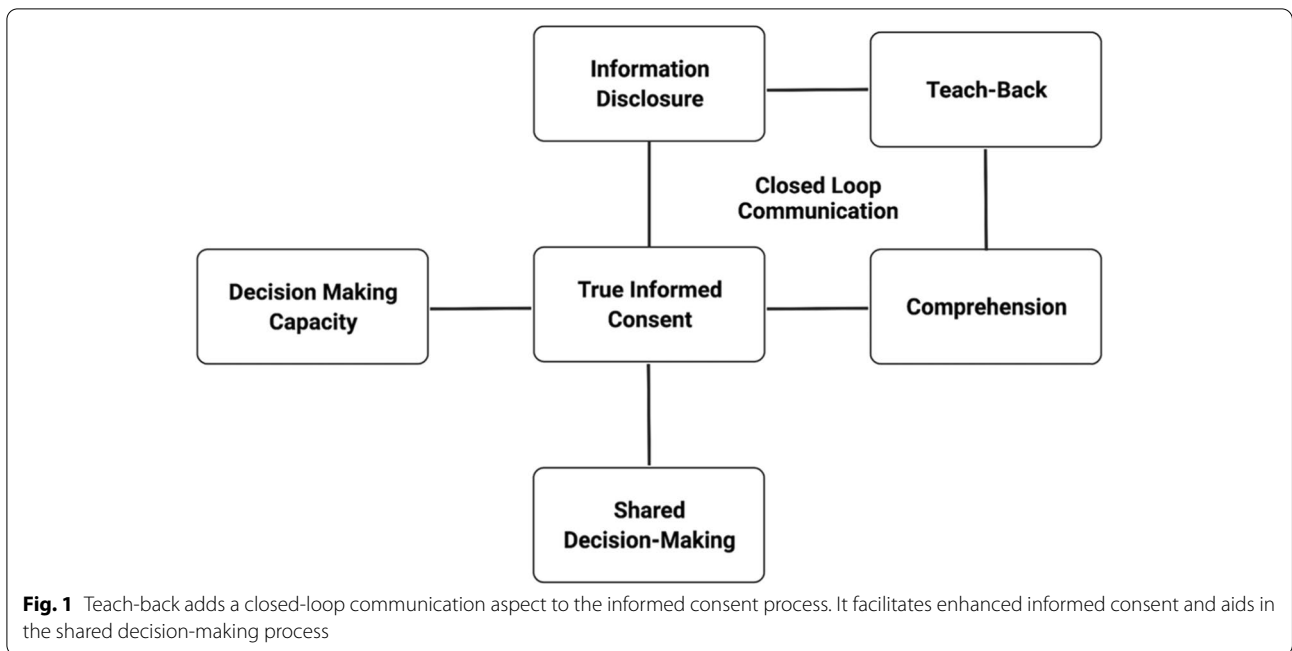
Information Disclosure

Teach-Back

Closed Loop Communication

Decision Making Capacity

True Informed Consent

Comprehension

Shared Decision-Making

**Fig. 1** Teach-back adds a closed-loop communication aspect to the informed consent process. It facilitates enhanced informed consent and aids in the shared decision-making process